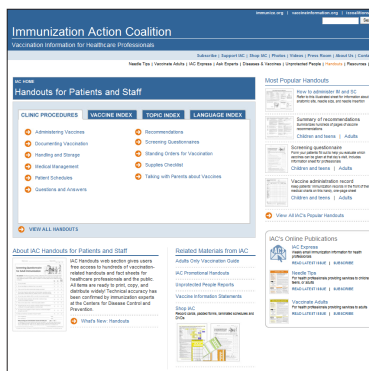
immunize.org | vaccineinformation.org | IssuesImm

Immunization Action Coalition
Vaccine Information for Healthcare Professionals

Subscribe | Support IAC | Shop IAC | Photos | Videos | Press Room | About Us | Conta

Needle Tips | Vaccinate Adults | IAC Express | Ask Experts | Diseases & Vaccines | Unprotected People | Handouts | Resources |

IAC HOME
Handouts for Patients and Staff

CLINIC PROCEDURES | VACCINE INDEX | TOPIC INDEX | LANGUAGE INDEX

Administering Vaccines
Documenting Vaccination
Handling and Storage
Medical Management
Patient Schedules
Questions and Answers

Recommendations
Screening Questionnaires
Standing Orders for Vaccination
Supplies Checklist
Talking with Parents about Vaccines

VIEW ALL HANDOUTS

Most Popular Handouts

How to administer IM and SC
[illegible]
Children and teens | Adults

Summary of recommendations
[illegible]
Children and teens | Adults

Screening questionnaire
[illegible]
Children and teens | Adults

Vaccine administration record
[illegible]
Children and teens | Adults

View All IAC's Popular Handouts

About IAC Handouts for Patients and Staff

IAC Handouts web section gives users free access to hundreds of vaccination-related handouts and fact sheets for healthcare professionals and the public. All items are ready to print, copy, and distribute widely! Technical accuracy has been confirmed by immunization experts at the Centers for Disease Control and Prevention

What's New: Handouts

Related Materials from IAC

Adults Only Vaccination Guide
IAC Promotional Handouts
Unprotected People Reports
Vaccine Information Statements
Shop IAC
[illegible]

IAC's Online Publications

IAC Express
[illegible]
READ LATEST ISSUE | SUBSCRIBE

Needle Tips
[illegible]
READ LATEST ISSUE | SUBSCRIBE

Vaccinate Adults
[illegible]
READ LATEST ISSUE | SUBSCRIBE